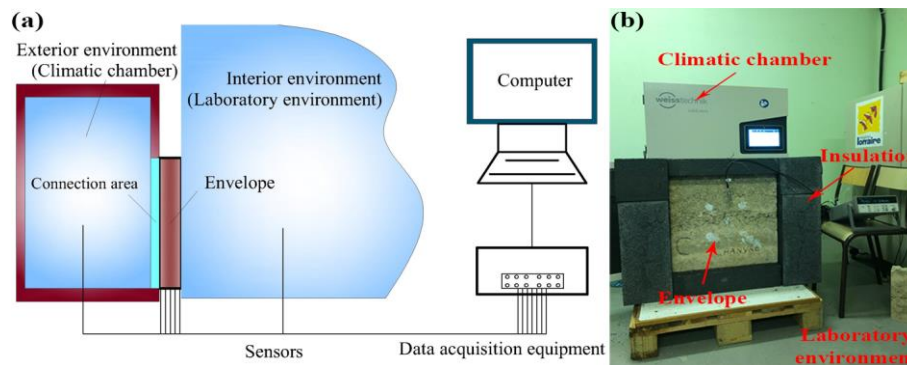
(a)

Exterior environment (Climatic chamber)

Interior environment (Laboratory environment)

Computer

Connection area

Envelope

Sensors

Data acquisition equipment

(b)

Climatic chamber

weisstechnik

Insulatio

Envelope

Laboratory environmen